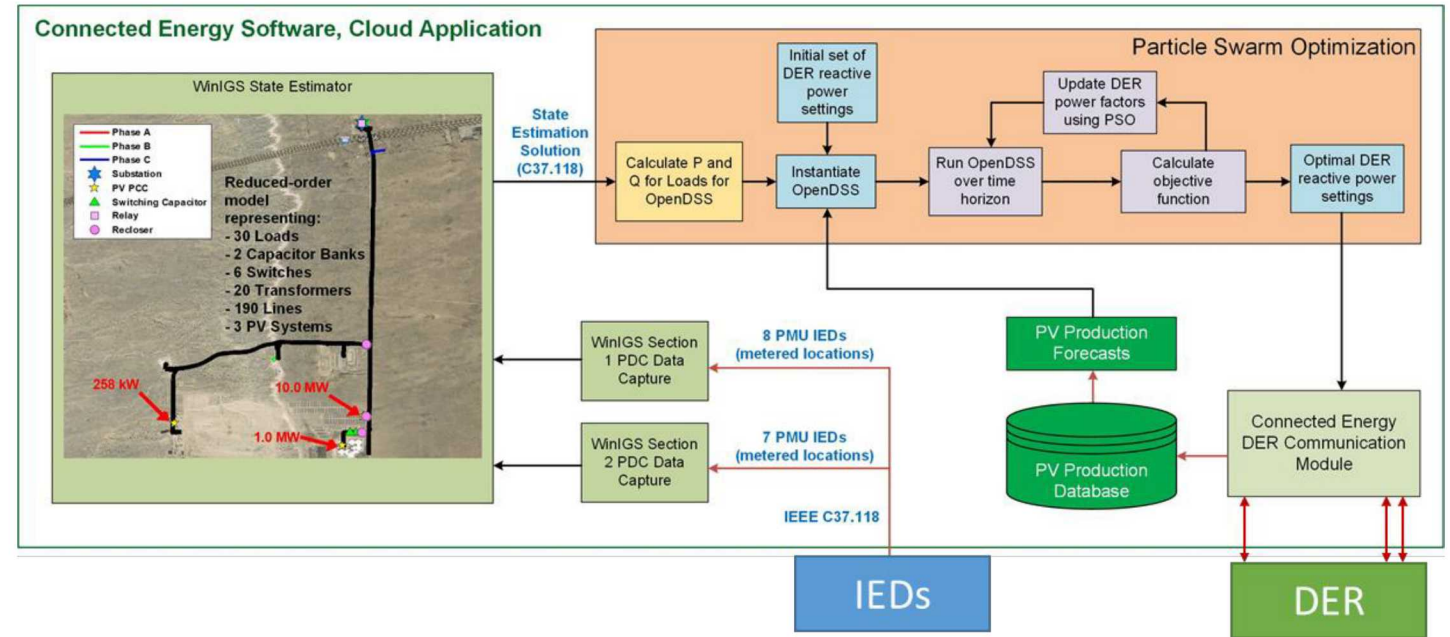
Connected Energy Software, Cloud Application

WinIGS State Estimator

Phase A
Phase B
Phase C
Substation
PV PCC
Switching Capacitor
Relay
Recloser

Reduced-order model representing:
- 30 Loads
- 2 Capacitor Banks
- 6 Switches
- 20 Transformers
- 190 Lines
- 3 PV Systems

258 kW
10.0 MW
1.0 MW

State Estimation Solution (C37.118)

Particle Swarm Optimization

Initial set of DER reactive power settings

Update DER power factors using PSO

Calculate P and Q for Loads for OpenDSS

Instantiate OpenDSS

Run OpenDSS over time horizon

Calculate objective function

Optimal DER reactive power settings

WinIGS Section 1 PDC Data Capture

8 PMU IEDs (metered locations)

PV Production Forecasts

WinIGS Section 2 PDC Data Capture

7 PMU IEDs (metered locations)

PV Production Database

Connected Energy DER Communication Module

IEEE C37.118

IEDs

DER